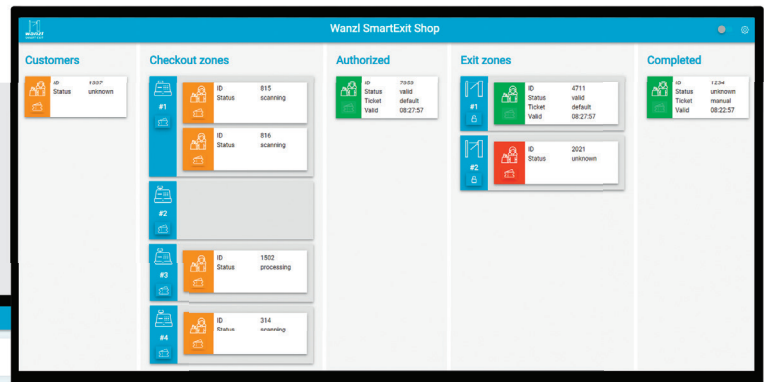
WANZL SMART EXIT

Wanzl SmartExit Shop

Customers

ID 1337
Status unknown

Checkout zones

#1

ID 815
Status scanning

ID 816
Status scanning

#2

#3

ID 1502
Status processing

#4

ID 314
Status scanning

Authorized

ID 7353
Status valid
Ticket default
Valid 08:27:57

Exit zones

#1

ID 4711
Status valid
Ticket default
Valid 08:27:57

#2

ID 2021
Status unknown

Completed

ID 1234
Status unknown
Ticket manual
Valid 08:22:57